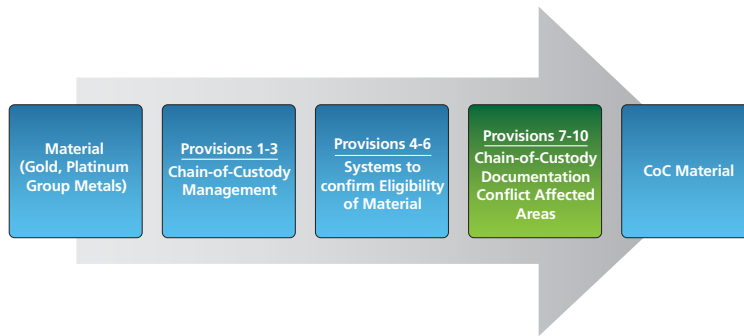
Material (Gold, Platinum Group Metals)

Provisions 1-3
Chain-of-Custody Management

Provisions 4-6
Systems to confirm Eligibility of Material

Provisions 7-10
Chain-of-Custody Documentation Conflict Affected Areas

CoC Material